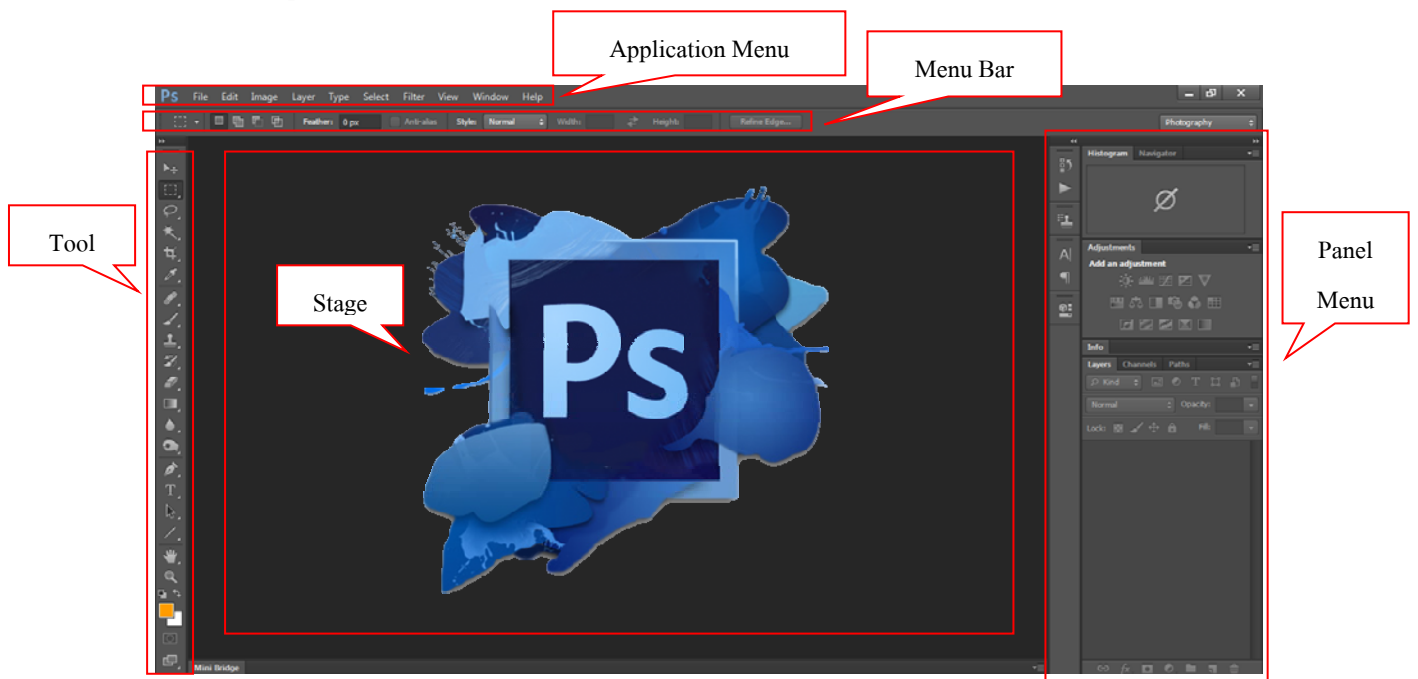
Application Menu

Menu Bar

Ps File Edit Image Layer Type Select Filter View Window Help

Feather: 0 px Anti-alias Style: Normal Width: Height: Refine Edge...

Photography

Tool

Stage

Ps

Histogram Navigator

Adjustments

Add an adjustment

Info

Layers Channels Paths

Kind

Normal Opacity:

Lock: Fill:

Panel

Menu

Mini Bridge